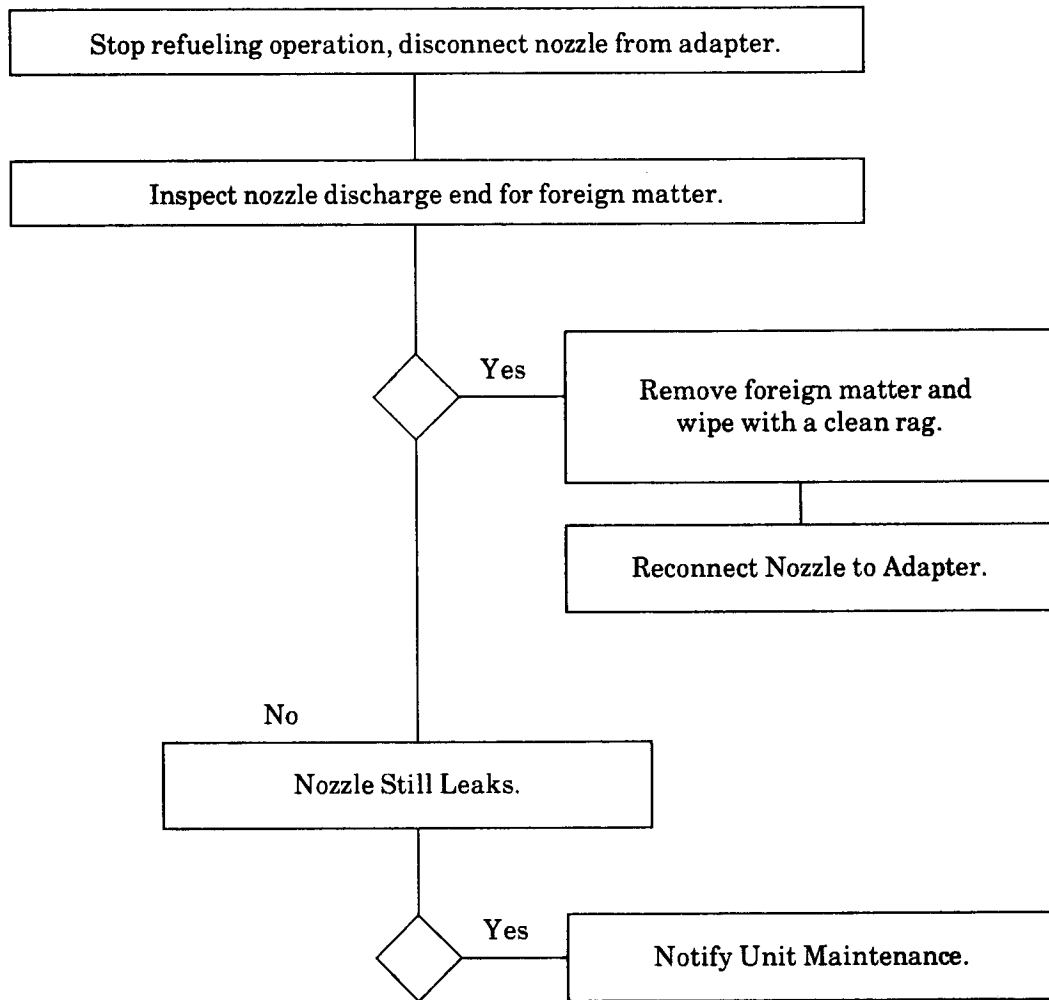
Stop refueling operation, disconnect nozzle from adapter.

Inspect nozzle discharge end for foreign matter.

Yes

Remove foreign matter and wipe with a clean rag.

Reconnect Nozzle to Adapter.

No

Nozzle Still Leaks.

Yes

Notify Unit Maintenance.